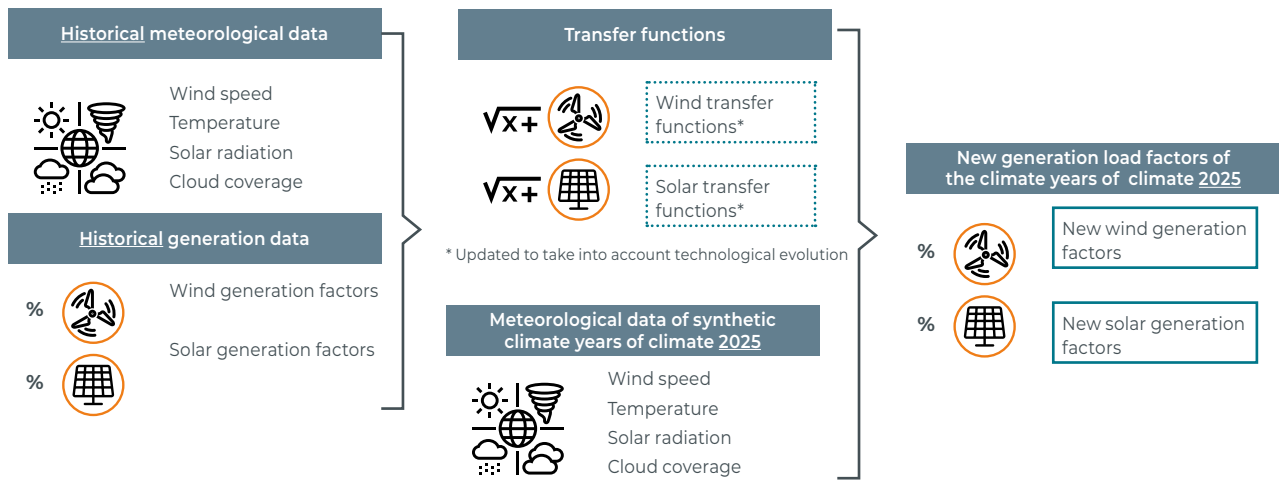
Historical meteorological data

Wind speed
Temperature
Solar radiation
Cloud coverage

Historical generation data

% Wind generation factors

% Solar generation factors

Transfer functions

$\sqrt{x}+$ Wind transfer functions*

$\sqrt{x}+$ Solar transfer functions*

* Updated to take into account technological evolution

Meteorological data of synthetic climate years of climate 2025

Wind speed
Temperature
Solar radiation
Cloud coverage

New generation load factors of the climate years of climate 2025

% New wind generation factors

% New solar generation factors